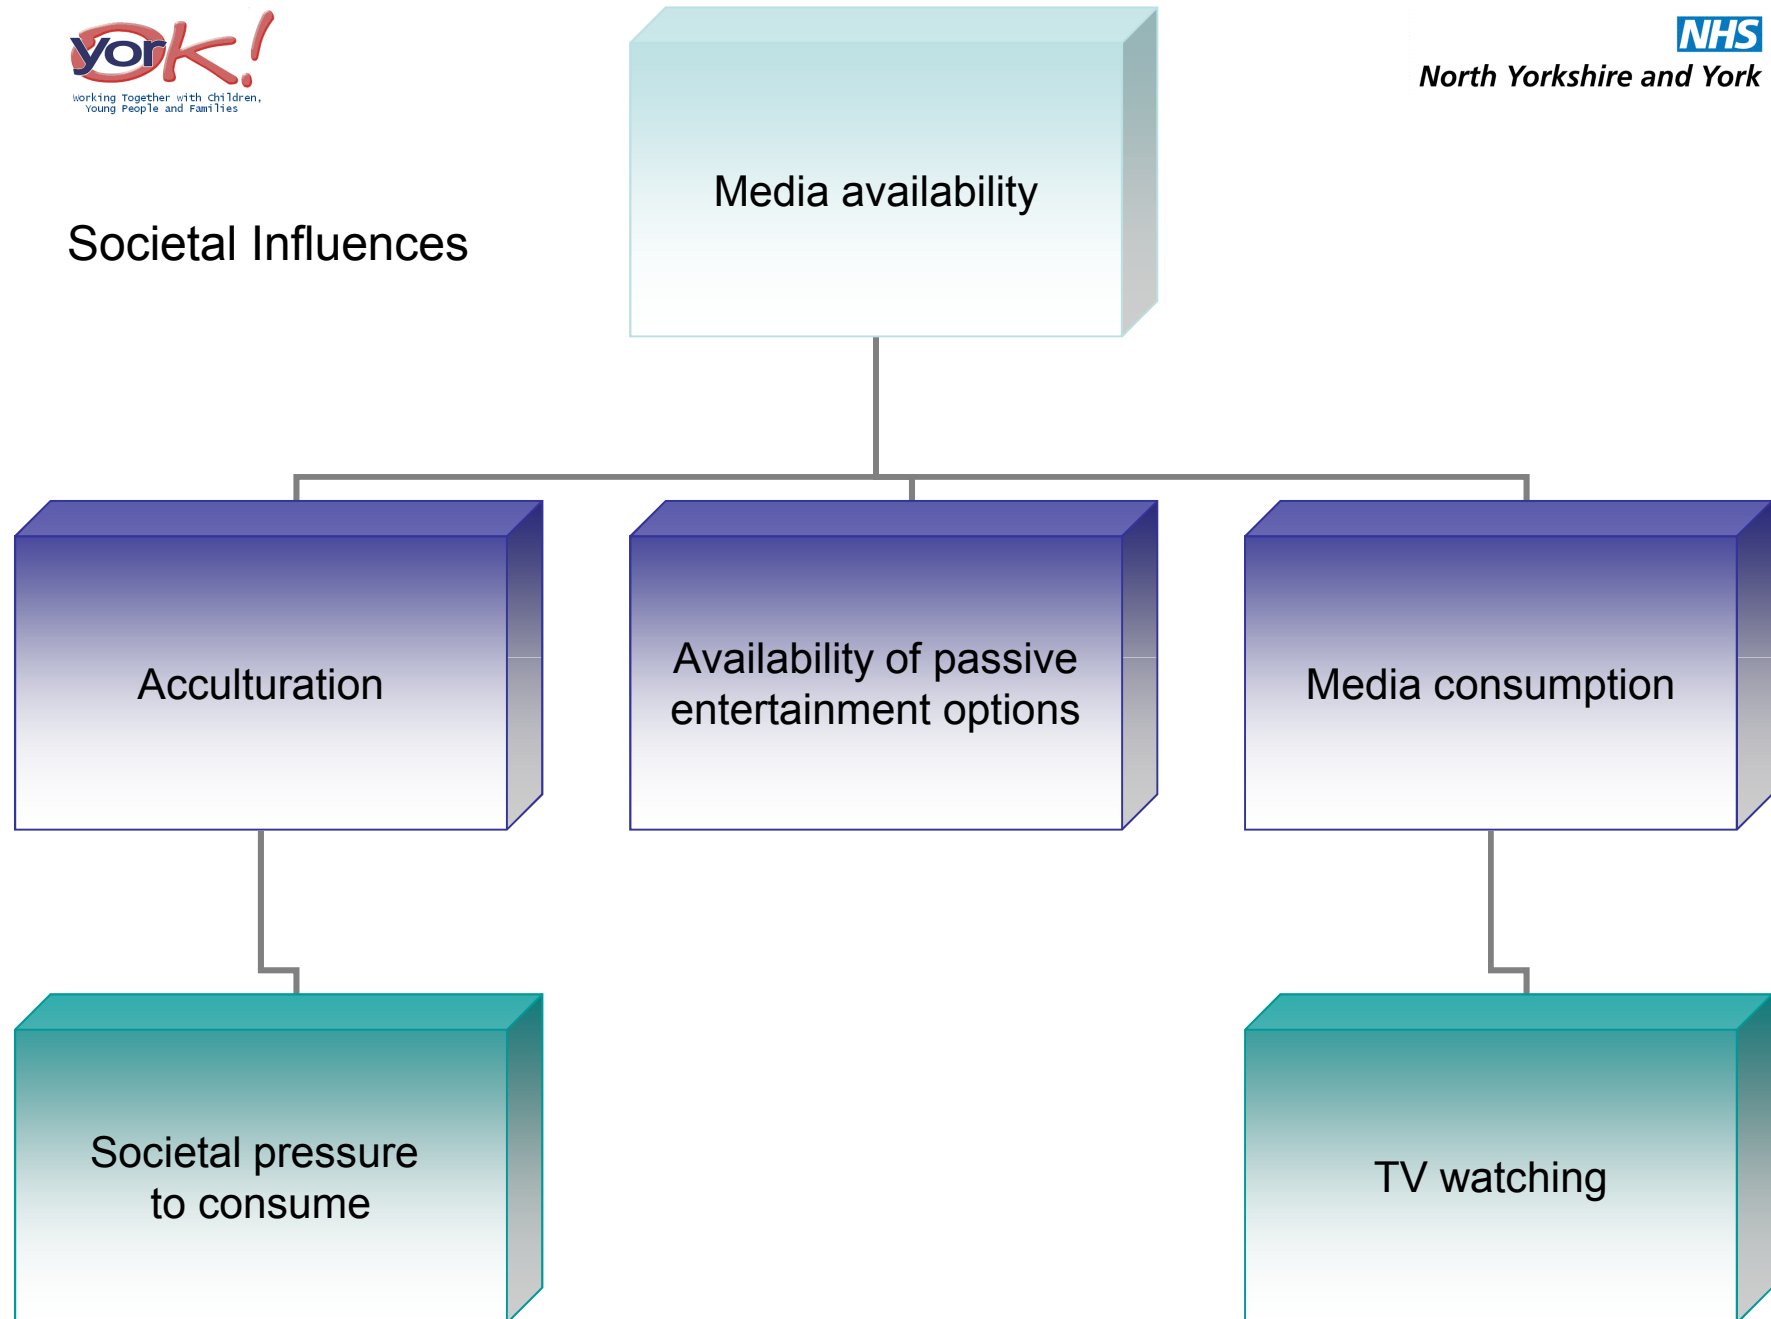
York!
Working Together with Children, Young People and Families

NHS
North Yorkshire and York

Societal Influences

Media availability

Acculturation

Availability of passive entertainment options

Media consumption

Societal pressure to consume

TV watching